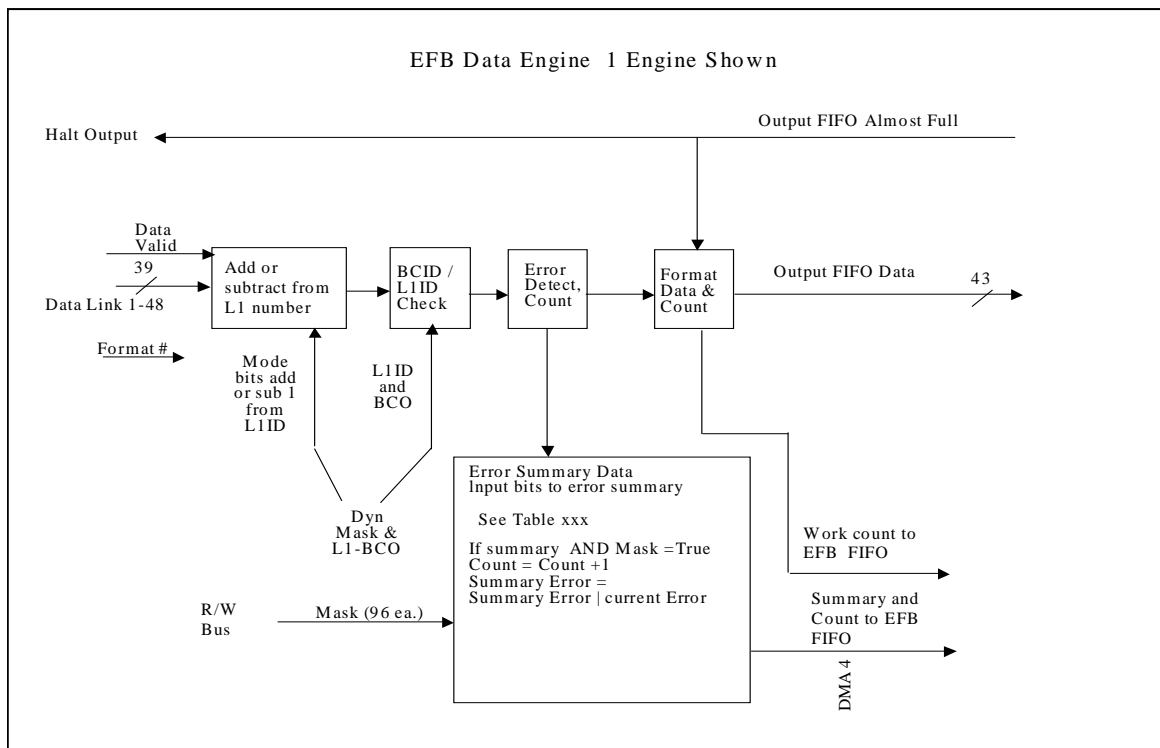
EFB Data Engine 1 Engine Shown

Halt Output

Output FIFO Almost Full

Data Valid

39

Data Link 1-48

Add or subtract from L1 number

BCID / L1ID Check

Error Detect, Count

Format Data & Count

Output FIFO Data

43

Format #

Mode bits add or sub 1 from L1ID

L1ID and BCO

Dyn Mask & L1-BCO

Error Summary Data
lnput bits to error summary

See Table xxx

If summary AND Mask =True
Count = Count +1
Summary Error =
Summary Error | current Error

Work count to EFB FIFO

R/W Bus

Mask (96 ea.)

Summary and Count to EFB FIFO

DMA 4